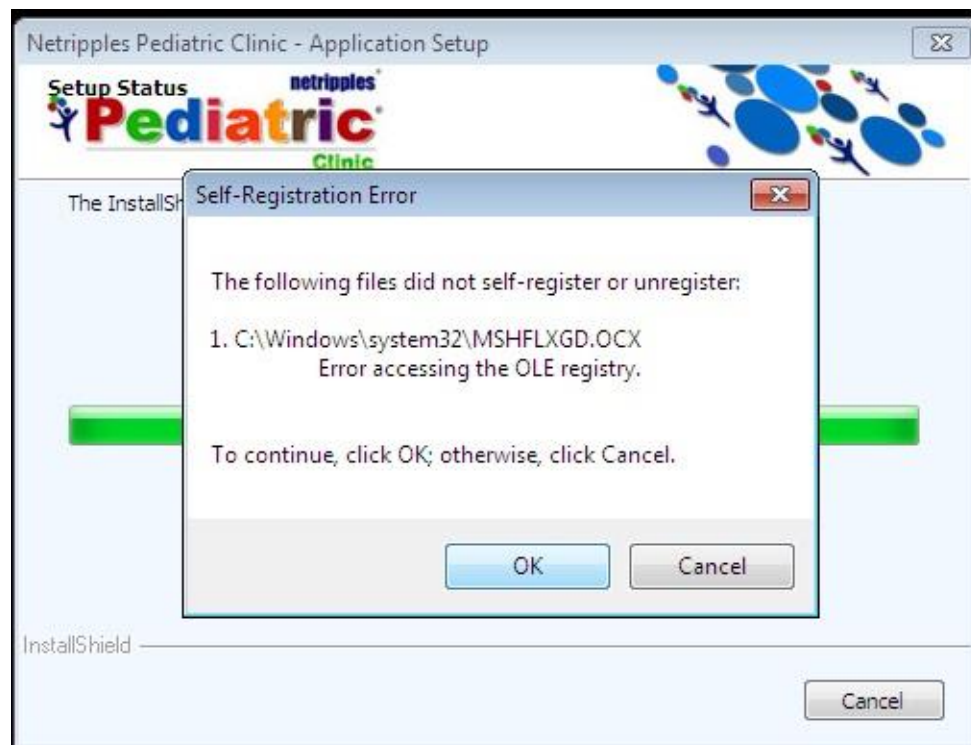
Netripples Pediatric Clinic - Application Setup

Setup Status

netripples
Pediatric
Clinic

The InstallSh

Self-Registration Error

The following files did not self-register or unregister:

1. C:\Windows\system32\MSHFLXGD.OCX
Error accessing the OLE registry.

To continue, click OK; otherwise, click Cancel.

OK

Cancel

InstallShield

Cancel